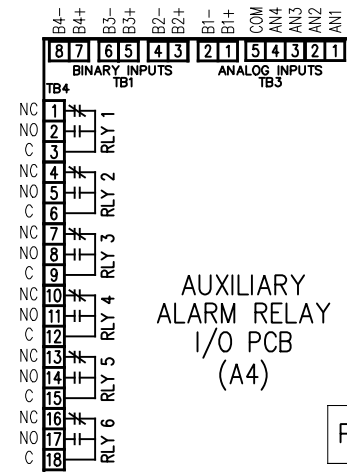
B4− B4+ B3− B3+ B2− B2+ B1− B1+ COM AN4 AN3 AN2 AN1

8 7 6 5 4 3 2 1 5 4 3 2 1

BINARY INPUTS
TB1

ANALOG INPUTS
TB3

TB4

NC 1
NO 2
C 3
RLY 1

NC 4
NO 5
C 6
RLY 2

NC 7
NO 8
C 9
RLY 3

NC 10
NO 11
C 12
RLY 4

NC 13
NO 14
C 15
RLY 5

NC 16
NO 17
C 18
RLY 6

AUXILIARY
ALARM RELAY
I/O PCB
(A4)

F